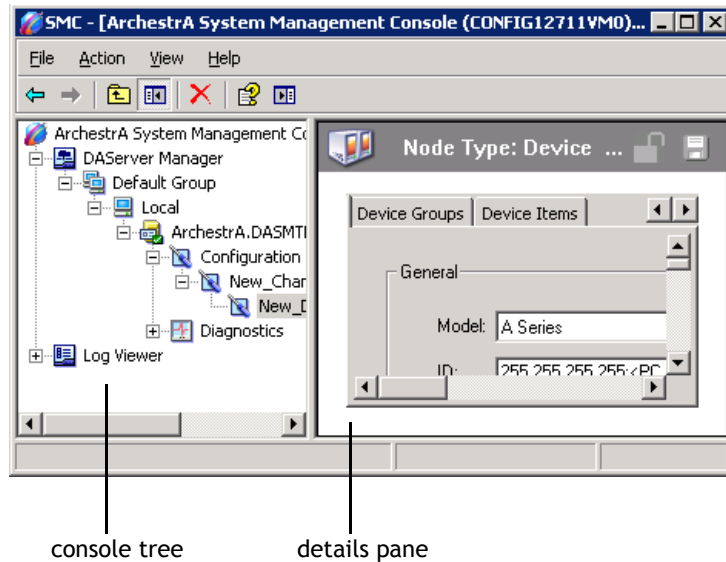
SMC - [ArchestrA System Management Console (CONFIG12711VM0)...

File Action View Help

ArchestrA System Management Co
DAServer Manager
Default Group
Local
ArchestrA.DASMTI
Configuration
New_Char
New_D
Diagnostics
Log Viewer

Node Type: Device ...

Device Groups | Device Items

General

Model: A Series

ID: 255.255.255.255:<PC

console tree

details pane